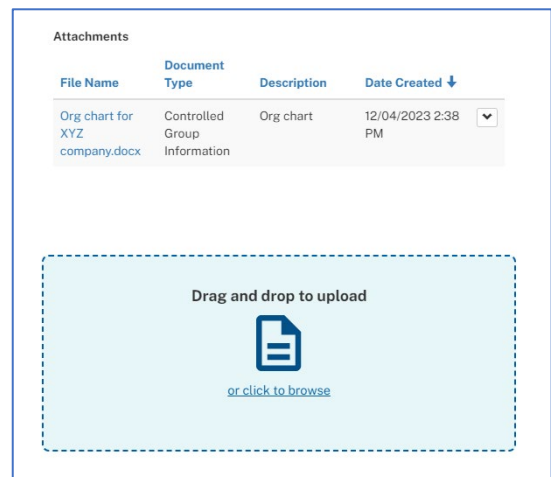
Attachments

| File Name | Document Type | Description | Date Created ↓ |
|---|---|---|---|
| Org chart for XYZ company.docx | Controlled Group Information | Org chart | 12/04/2023 2:38 PM |

Drag and drop to upload

or click to browse